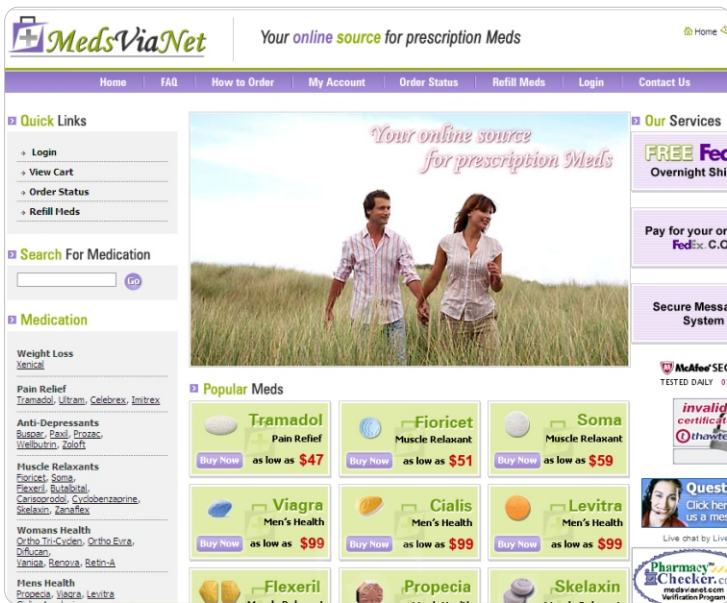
MedsViaNet

Your online source for prescription Meds

Home

Home | FAQ | How to Order | My Account | Order Status | Refill Meds | Login | Contact Us

Quick Links

Login
View Cart
Order Status
Refill Meds

Search For Medication

GO

Medication

Weight Loss
Xenical

Pain Relief
Tramadol, Ultram, Celebrex, Imitrex

Anti-Depressants
Buspar, Paxil, Prozac, Wellbutrin, Zoloft

Muscle Relaxants
Fioricet, Soma, Flexeril, Butalbital, Carisoprodol, Cyclobenzaprine, Skelaxin, Zanaflex

Womans Health
Ortho Tri-Cyclen, Ortho Evra, Diflucan, Vaniqa, Renova, Retin-A

Mens Health
Propecia, Viagra, Levitra

Your online source for prescription Meds

Popular Meds

Tramadol
Pain Relief
Buy Now as low as $47

Fioricet
Muscle Relaxant
Buy Now as low as $51

Soma
Muscle Relaxant
Buy Now as low as $59

Viagra
Men's Health
Buy Now as low as $99

Cialis
Men's Health
Buy Now as low as $99

Levitra
Men's Health
Buy Now as low as $99

Flexeril

Propecia

Skelaxin

Our Services

FREE Fe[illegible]
Overnight Shi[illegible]

Pay for your or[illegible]
FedEx C.O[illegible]

Secure Messa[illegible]
System

McAfee SEC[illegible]
TESTED DAILY

invalid
certificat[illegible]
thawte

Quest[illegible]
Click her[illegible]
us a mes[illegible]

Live chat by Live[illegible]

Pharmacy Checker.com
medsvianet.com
Verification Program